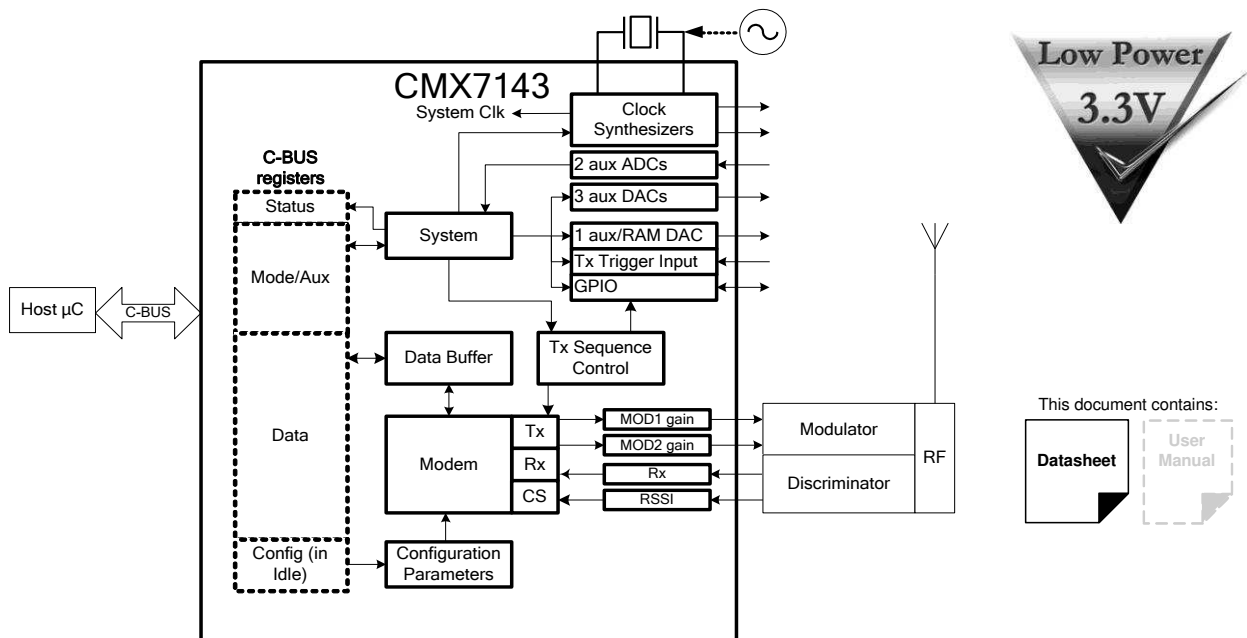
CMX7143

System Clk

Clock Synthesizers

C-BUS registers

2 aux ADCs

3 aux DACs

Status

System

1 aux/RAM DAC

Tx Trigger Input

GPIO

Mode/Aux

Host µC

C-BUS

Data Buffer

Tx Sequence Control

Data

Tx

MOD1 gain

Modulator

MOD2 gain

Modem

Rx

Rx

RF

CS

RSSI

Discriminator

Config (in Idle)

Configuration Parameters

Low Power

3.3V

This document contains:

Datasheet

User Manual